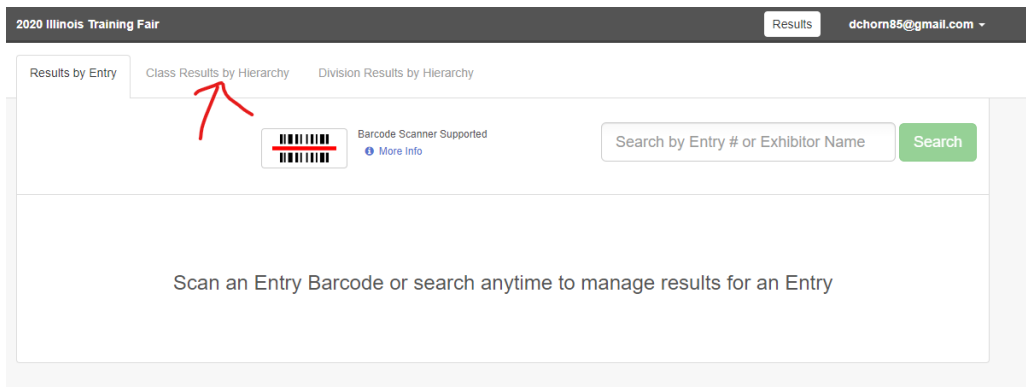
2020 Illinois Training Fair

Results

dchorn85@gmail.com

Results by Entry

Class Results by Hierarchy

Division Results by Hierarchy

Barcode Scanner Supported

More Info

Search by Entry # or Exhibitor Name

Search

Scan an Entry Barcode or search anytime to manage results for an Entry